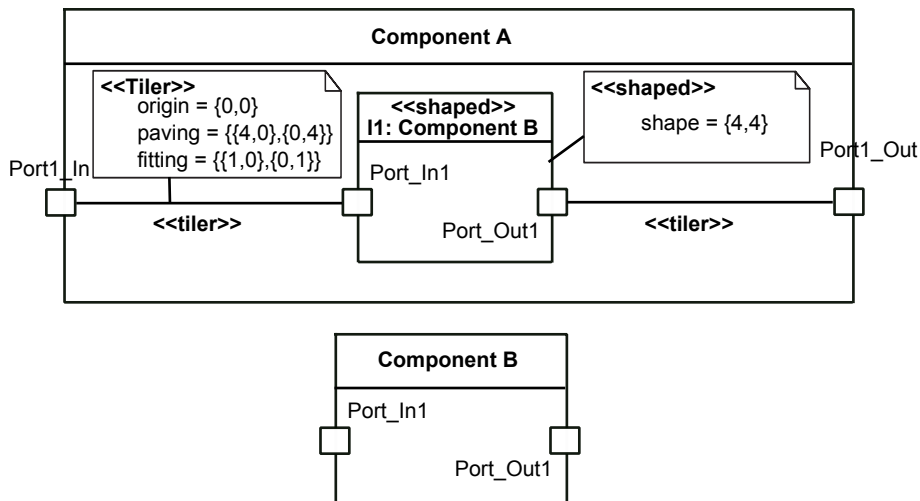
Component A

<<Tiler>>
origin = {0,0}
paving = {{4,0},{0,4}}
fitting = {{1,0},{0,1}}

<<shaped>>
I1: Component B

<<shaped>>
shape = {4,4}

Port1_In

Port_In1

Port_Out1

Port1_Out

<<tiler>>

<<tiler>>

Component B

Port_In1

Port_Out1